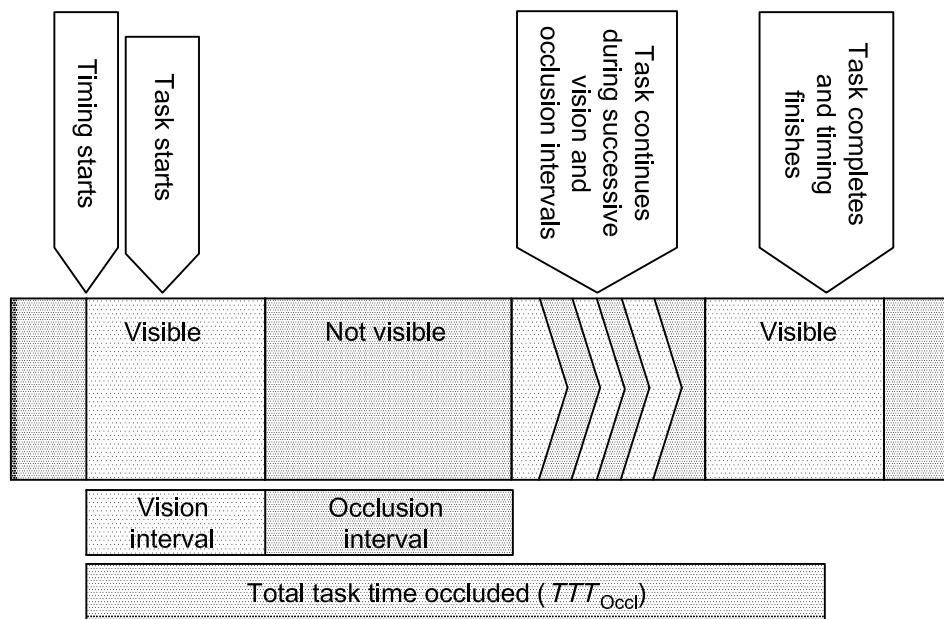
Timing starts

Task starts

Task continues during successive vision and occlusion intervals

Task completes and timing finishes

Visible

Not visible

Visible

Vision interval

Occlusion interval

Total task time occluded ($TTT_{Occl}$)